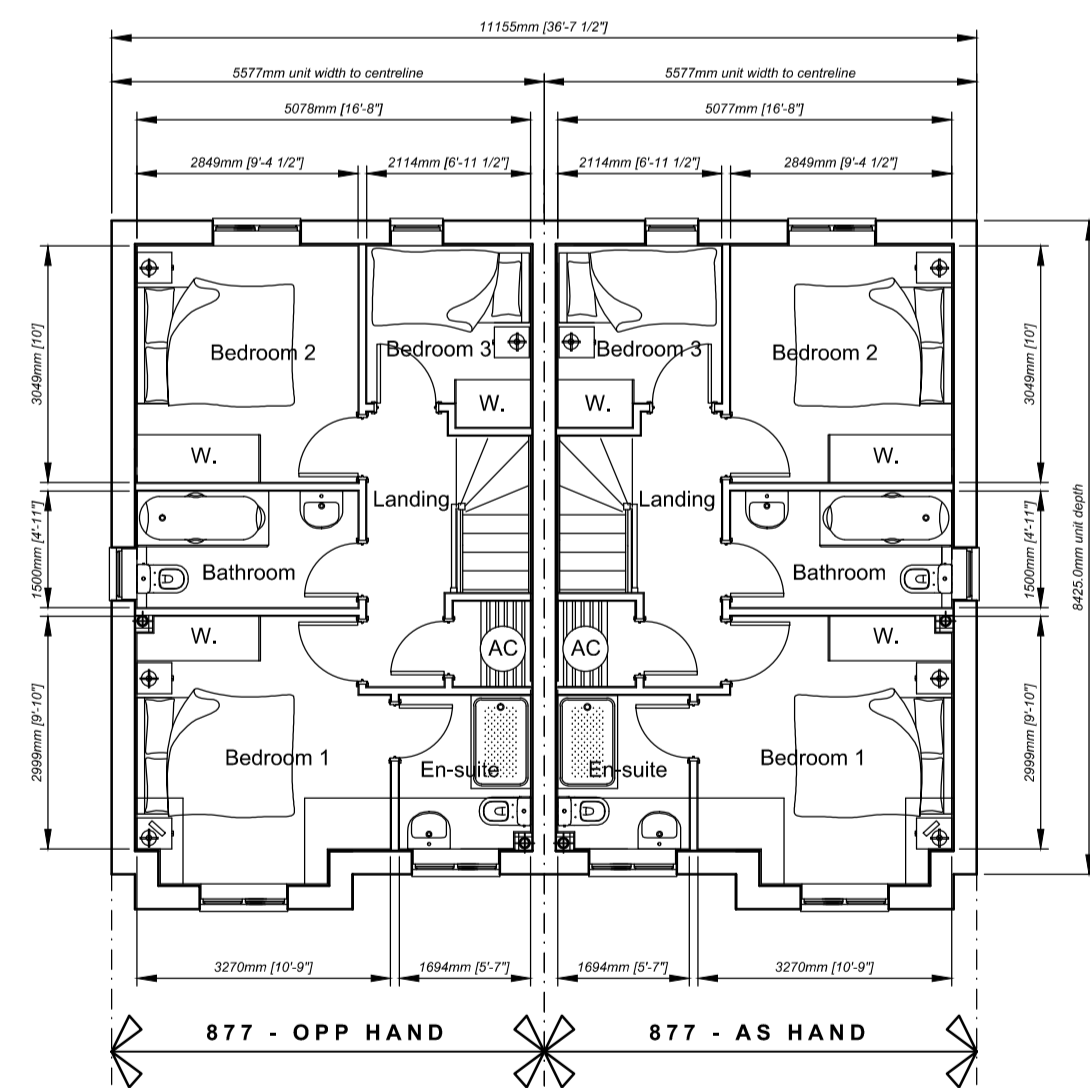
11155mm [36'-7 1/2"]

5577mm unit width to centreline

5577mm unit width to centreline

5078mm [16'-8"]

5077mm [16'-8"]

2849mm [9'-4 1/2"]

2114mm [6'-11 1/2"]

2114mm [6'-11 1/2"]

2849mm [9'-4 1/2"]

3049mm [10']

Bedroom 2

Bedroom 3

W.

W.

Landing

1500mm [4'-11"]

Bathroom

W.

AC

2999mm [9'-10"]

Bedroom 1

En-suite

Bedroom 3

W.

Bedroom 2

3049mm [10']

W.

Landing

Bathroom

1500mm [4'-11"]

8425.0mm unit depth

AC

W.

En-suite

Bedroom 1

2999mm [9'-10"]

3270mm [10'-9"]

1694mm [5'-7"]

1694mm [5'-7"]

3270mm [10'-9"]

877 - OPP HAND

877 - AS HAND